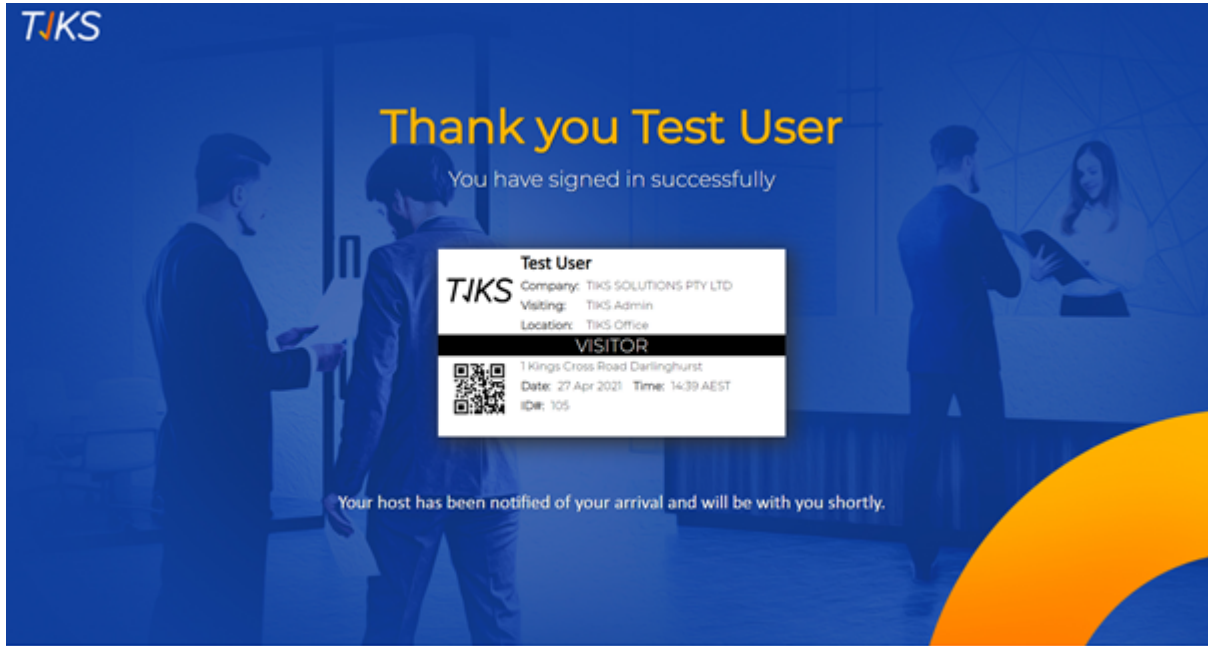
TIKS

Thank you Test User

You have signed in successfully

TIKS

Test User

Company: TIKS SOLUTIONS PTY LTD

Visiting: TIKS Admin

Location: TIKS Office

VISITOR

1 Kings Cross Road Darlinghurst

Date: 27 Apr 2021 Time: 14:39 AEST

ID#: 105

Your host has been notified of your arrival and will be with you shortly.